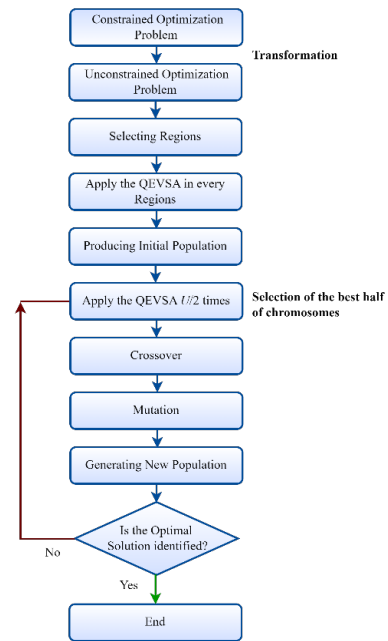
Constrained Optimization Problem

Transformation

Unconstrained Optimization Problem

Selecting Regions

Apply the QEVSA in every Regions

Producing Initial Population

Apply the QEVSA $U/2$ times

Selection of the best half of chromosomes

Crossover

Mutation

Generating New Population

Is the Optimal Solution identified?

No

Yes

End